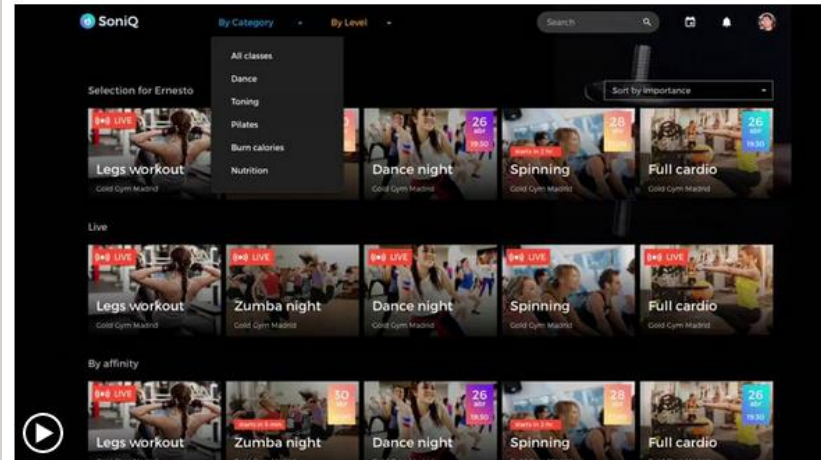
SoniQ
By Category
By Level
Search

All classes
Dance
Toning
Pilates
Burn calories
Nutrition

Selection for Ernesto
Sort by importance

LIVE
Legs workout
Gold Gym Madrid

26
abr
19:30
Dance night
Gold Gym Madrid

28
abr
Starts in 2 hr
Spinning
Gold Gym Madrid

26
abr
19:30
Full cardio
Gold Gym Madrid

Live

LIVE
Legs workout
Gold Gym Madrid

LIVE
Zumba night
Gold Gym Madrid

LIVE
Dance night
Gold Gym Madrid

LIVE
Spinning
Gold Gym Madrid

LIVE
Full cardio
Gold Gym Madrid

By affinity

LIVE
Legs workout

Starts in 5 min
30
abr
Zumba night

26
abr
19:30
Dance night

28
abr
Starts in 2 hr
Spinning

26
abr
19:30
Full cardio